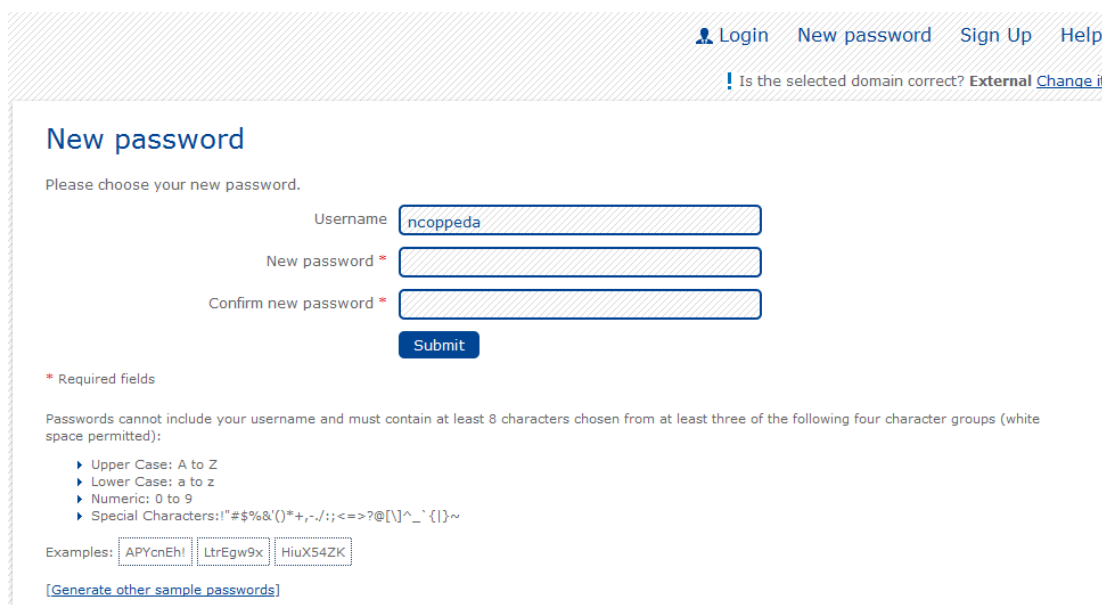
Login New password Sign Up Help

! Is the selected domain correct? **External** Change it

New password

Please choose your new password.

Username ncoppeda

New password *

Confirm new password *

Submit

* Required fields

Passwords cannot include your username and must contain at least 8 characters chosen from at least three of the following four character groups (white space permitted):

- Upper Case: A to Z
- Lower Case: a to z
- Numeric: 0 to 9
- Special Characters:!"#$%&'()*+,-./:;<=>?@[\]^_`{|}~

Examples: APYcnEh! LtrEgw9x HiuX54ZK

[Generate other sample passwords]